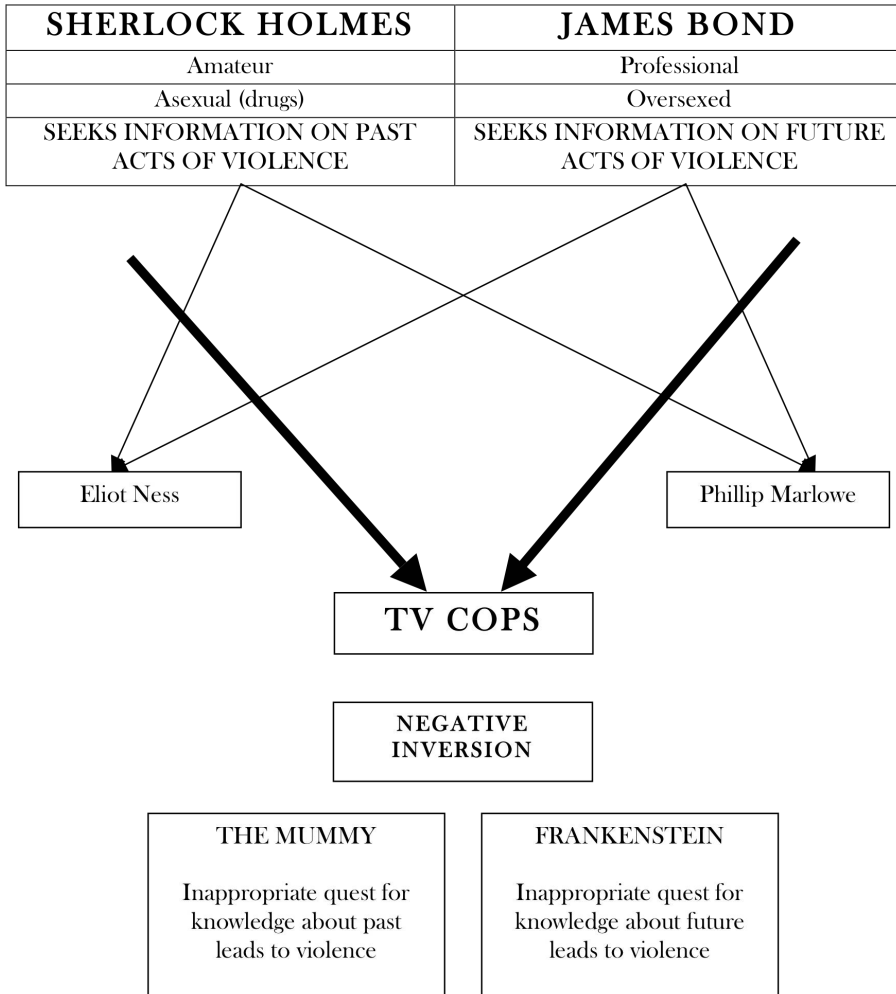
| SHERLOCK HOLMES | JAMES BOND |
|---|---|
| Amateur | Professional |
| Asexual (drugs) | Oversexed |
| SEEKS INFORMATION ON PAST ACTS OF VIOLENCE | SEEKS INFORMATION ON FUTURE ACTS OF VIOLENCE |

Eliot Ness

Phillip Marlowe

TV COPS

NEGATIVE INVERSION

THE MUMMY

Inappropriate quest for knowledge about past leads to violence

FRANKENSTEIN

Inappropriate quest for knowledge about future leads to violence